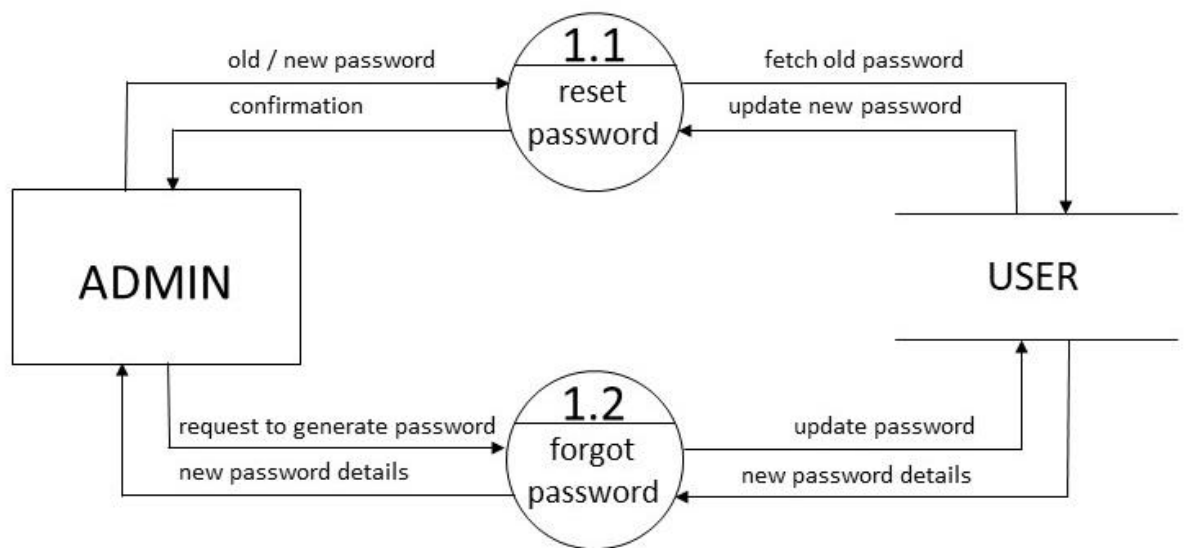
old / new password

confirmation

1.1
reset password

fetch old password

update new password

ADMIN

USER

request to generate password

new password details

1.2
forgot password

update password

new password details